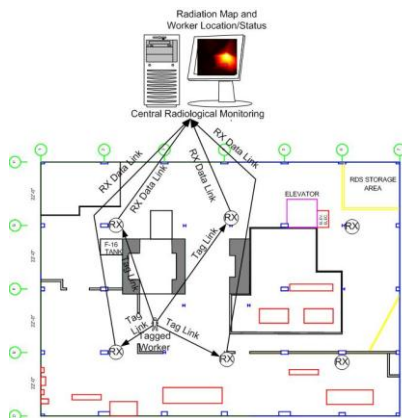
Radiation Map and Worker Location/Status

Central Radiological Monitoring

RX Data Link
RX Data Link
RX Data Link
RX Data Link
RX Data Link

ELEVATOR

RDS STORAGE AREA

RX
RX
RX
RX
RX
RX

F-16 TANK

Tag Link
Tag Link
Tag Link
Tag Link

Tagged Worker